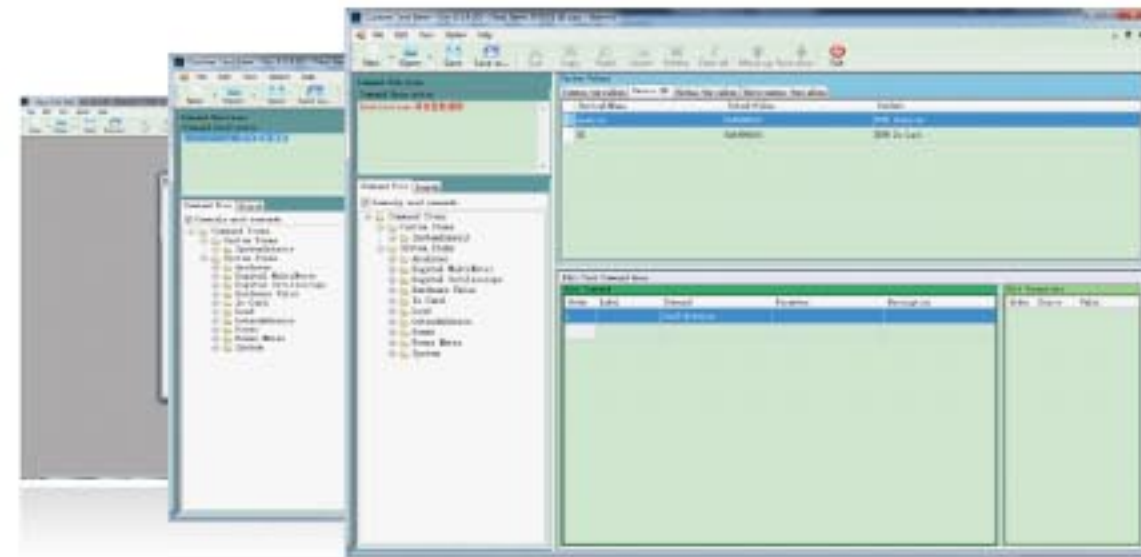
File Edit View Option Help

New Open Save Save as... Cut Copy Paste Insert Delete Clear all Move up Move down Quit

Command Tree

Command Tree
Custom Items
System Items
Analyzer
Digital Multimeter
Digital Oscilloscope
Hardware Table
IO Card
Load
Power
Power Meter
System

Test Command
Index Label Command Parameter Description